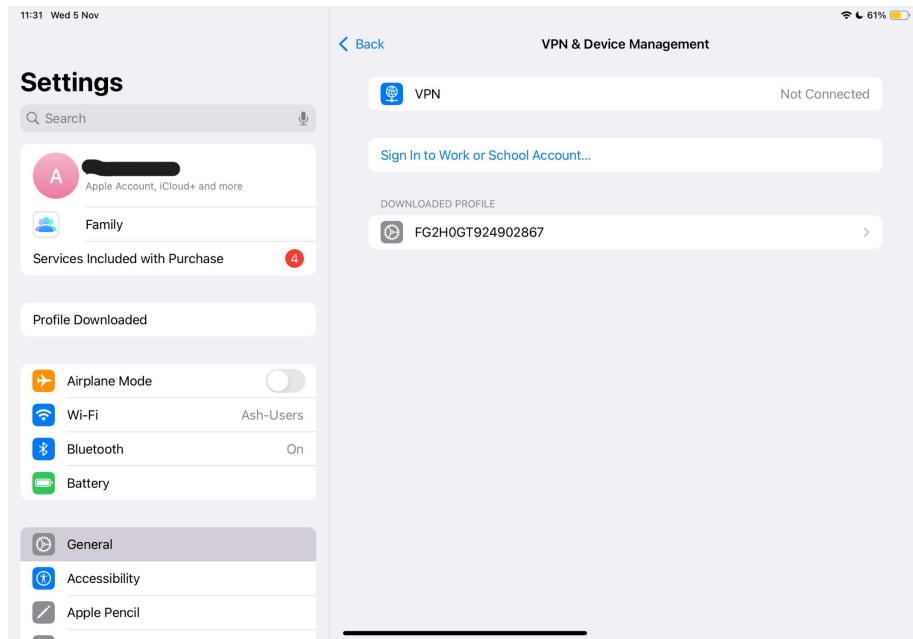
11:31 Wed 5 Nov

61%

Settings

Search

A

Apple Account, iCloud+ and more

Family

Services Included with Purchase 4

Profile Downloaded

Airplane Mode

Wi-Fi Ash-Users

Bluetooth On

Battery

General

Accessibility

Apple Pencil

Back

VPN & Device Management

VPN Not Connected

Sign In to Work or School Account...

DOWNLOADED PROFILE

FG2H0GT924902867